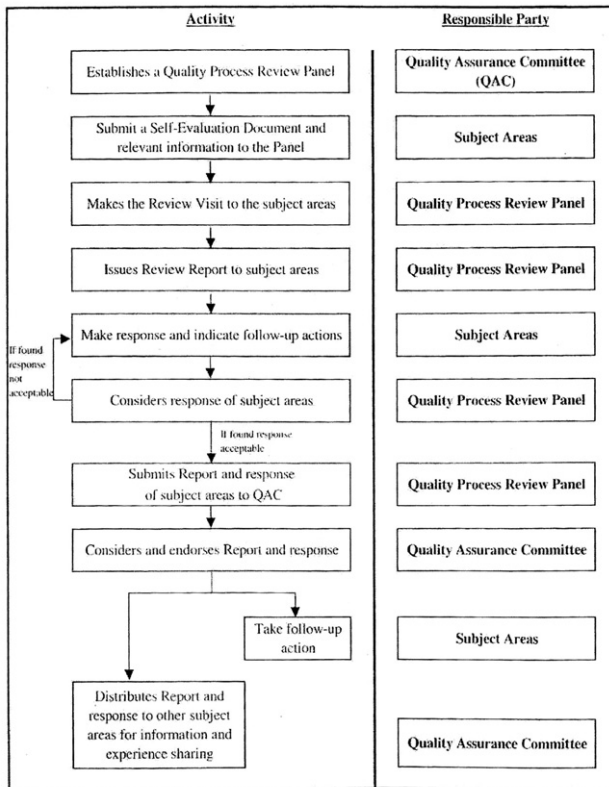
Activity

Responsible Party

Establishes a Quality Process Review Panel

Quality Assurance Committee (QAC)

Submit a Self-Evaluation Document and relevant information to the Panel

Subject Areas

Makes the Review Visit to the subject areas

Quality Process Review Panel

Issues Review Report to subject areas

Quality Process Review Panel

Make response and indicate follow-up actions

Subject Areas

If found response not acceptable

Considers response of subject areas

Quality Process Review Panel

If found response acceptable

Submits Report and response of subject areas to QAC

Quality Process Review Panel

Considers and endorses Report and response

Quality Assurance Committee

Take follow-up action

Subject Areas

Distributes Report and response to other subject areas for information and experience sharing

Quality Assurance Committee